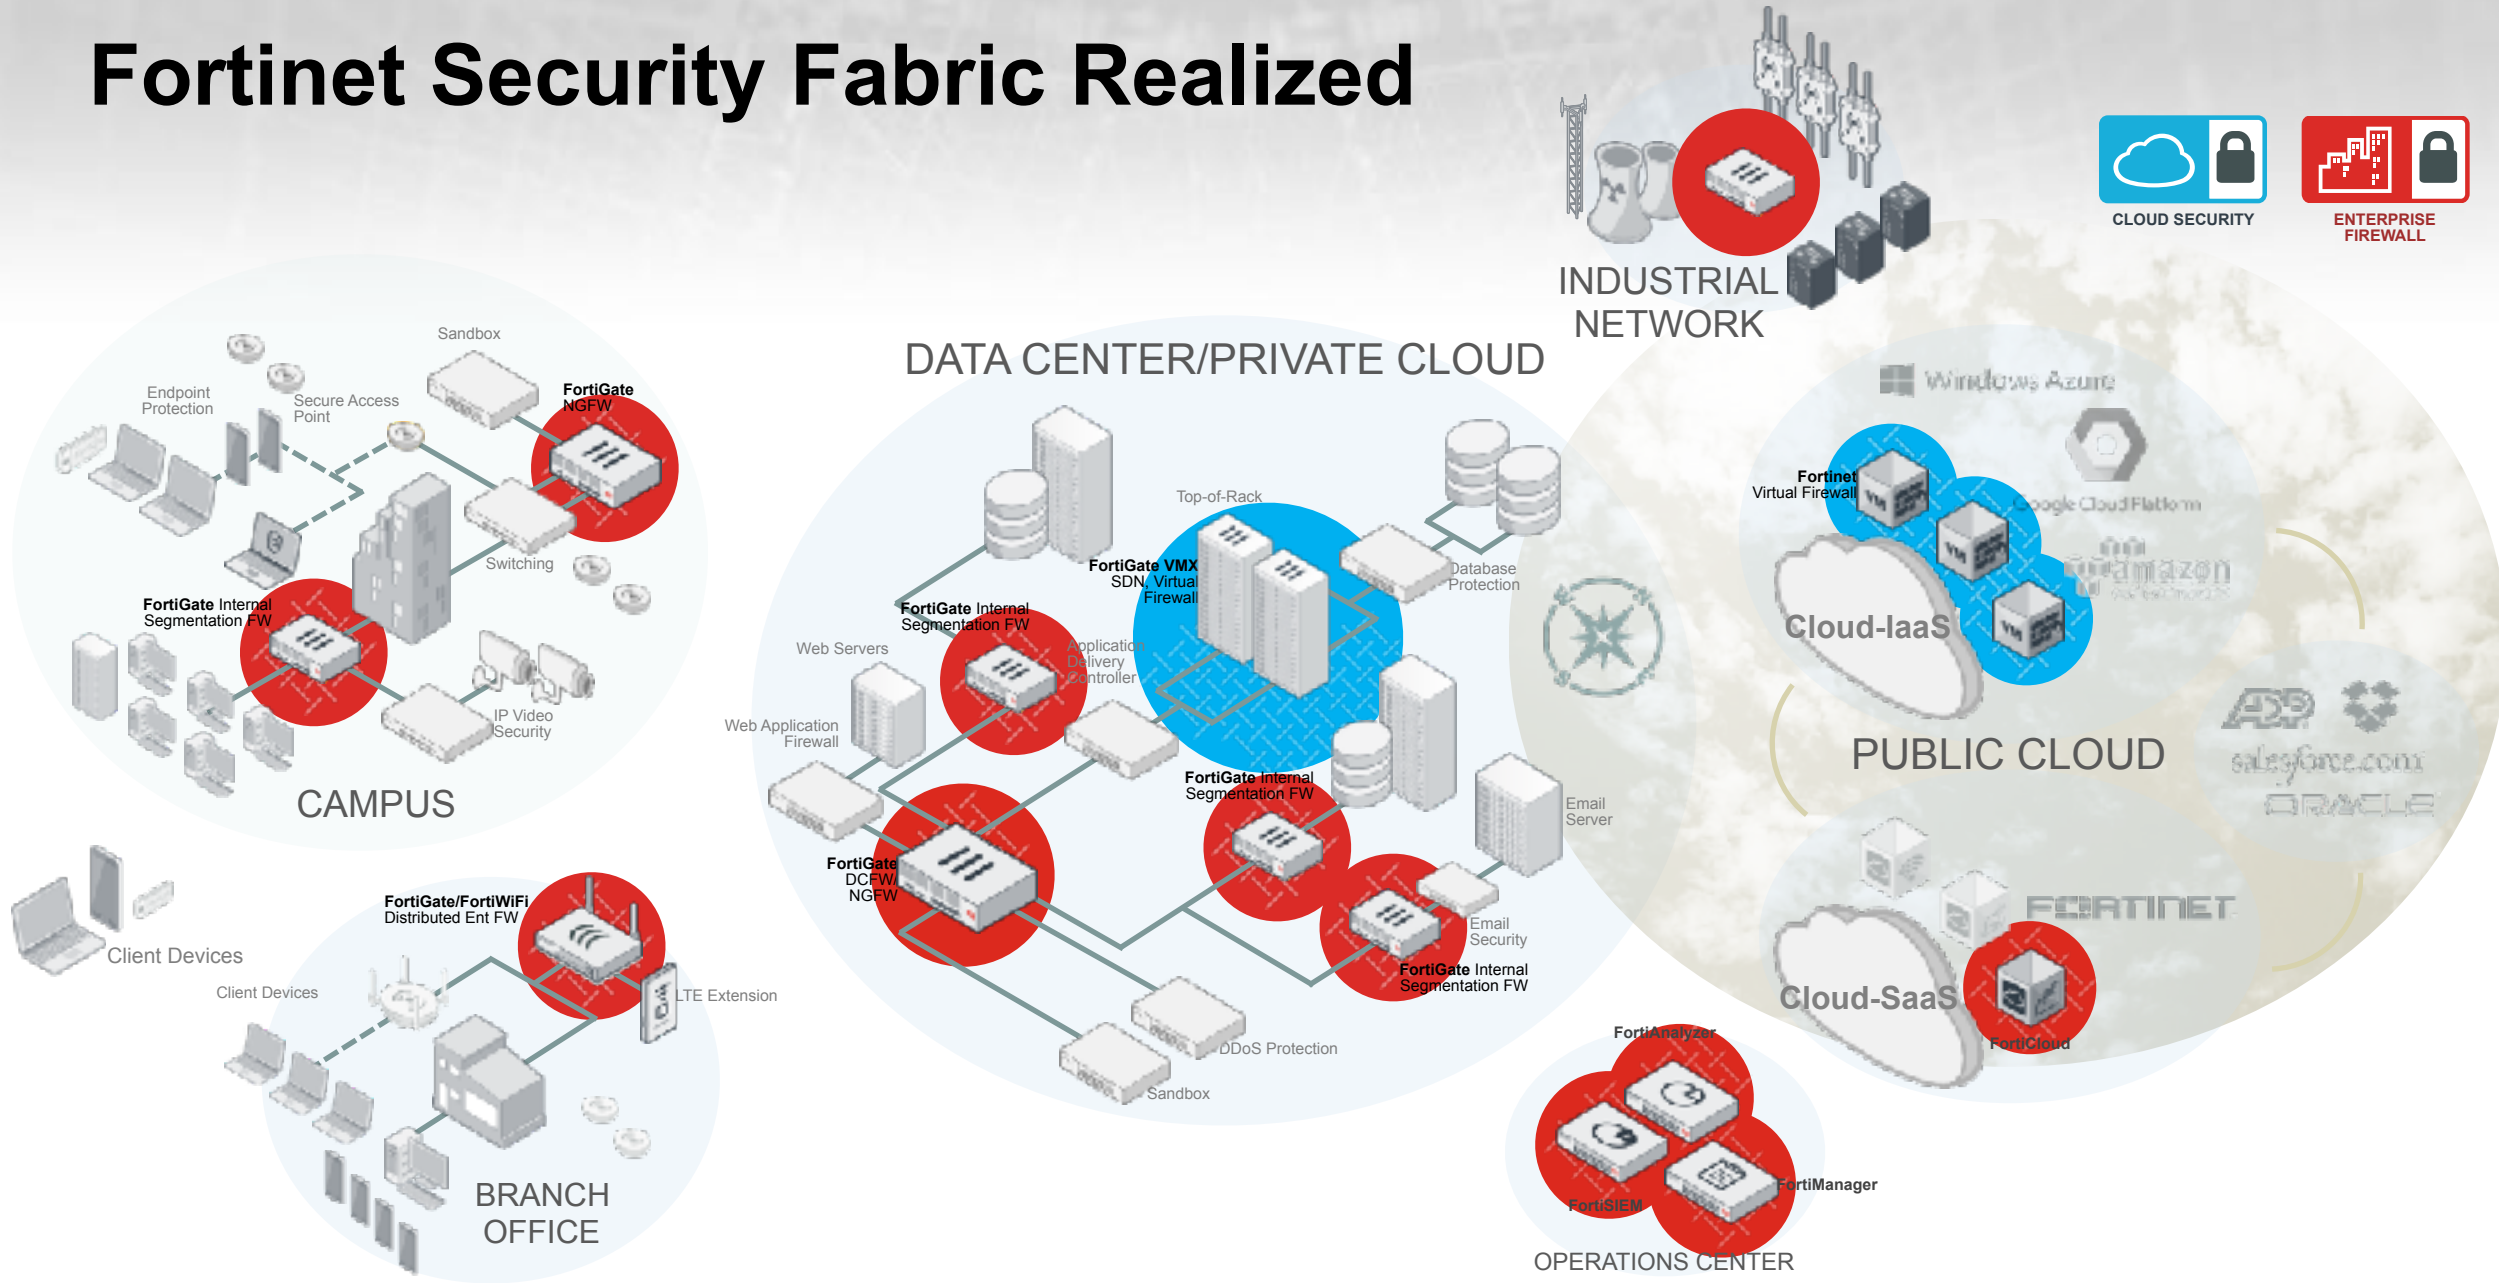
Fortinet Security Fabric Realized

CLOUD SECURITY

ENTERPRISE FIREWALL

INDUSTRIAL NETWORK

DATA CENTER/PRIVATE CLOUD

Sandbox

Endpoint Protection

Secure Access Point

FortiGate NGFW

Switching

FortiGate Internal Segmentation FW

IP Video Security

CAMPUS

Client Devices

FortiGate/FortiWiFi Distributed Ent FW

Client Devices

LTE Extension

BRANCH OFFICE

Top-of-Rack

FortiGate VMX SDN Virtual Firewall

Database Protection

FortiGate Internal Segmentation FW

Web Servers

Application Delivery Controller

Web Application Firewall

FortiGate Internal Segmentation FW

Email Server

FortiGate DCFW/ NGFW

Email Security

FortiGate Internal Segmentation FW

DDoS Protection

Sandbox

Windows Azure

Fortinet Virtual Firewall

Google Cloud Platform

amazon

Cloud-IaaS

PUBLIC CLOUD

ADP

salesforce.com

ORACLE

FORTINET

Cloud-SaaS

FortiCloud

FortiAnalyzer

FortiSIEM

FortiManager

OPERATIONS CENTER